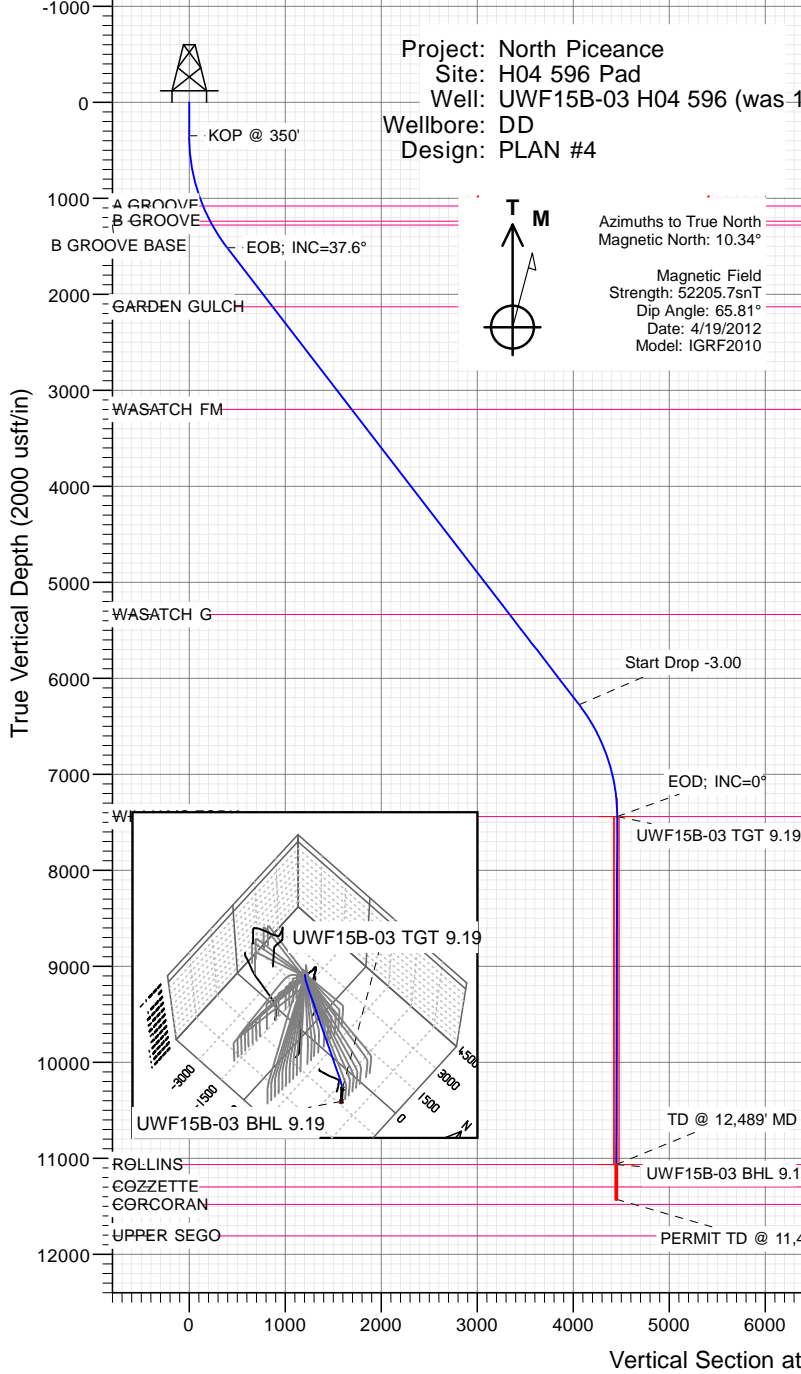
-1000

0

1000

2000

3000

4000

5000

6000

7000

8000

9000

10000

11000

12000

True Vertical Depth (2000 usft/in)

Project: North Piceance
Site: H04 596 Pad
Well: UWF15B-03 H04 596 (was 1
Wellbore: DD
Design: PLAN #4

T
M

Azimuths to True North
Magnetic North: 10.34°

Magnetic Field
Strength: 52205.7snT
Dip Angle: 65.81°
Date: 4/19/2012
Model: IGRF2010

KOP @ 350'

A GROOVE
B GROOVE
B GROOVE BASE
EOB; INC=37.6°
GARDEN GULCH
WASATCH FM
WASATCH G
Start Drop -3.00
EOD; INC=0°
W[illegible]
UWF15B-03 TGT 9.19

UWF15B-03 TGT 9.19
-3000
-1500
0
1500
3000
4500
N
UWF15B-03 BHL 9.19

TD @ 12,489' MD
ROLLINS
UWF15B-03 BHL 9.1
COZZETTE
CORCORAN
UPPER SEGO
PERMIT TD @ 11,4

0
1000
2000
3000
4000
5000
6000

Vertical Section at